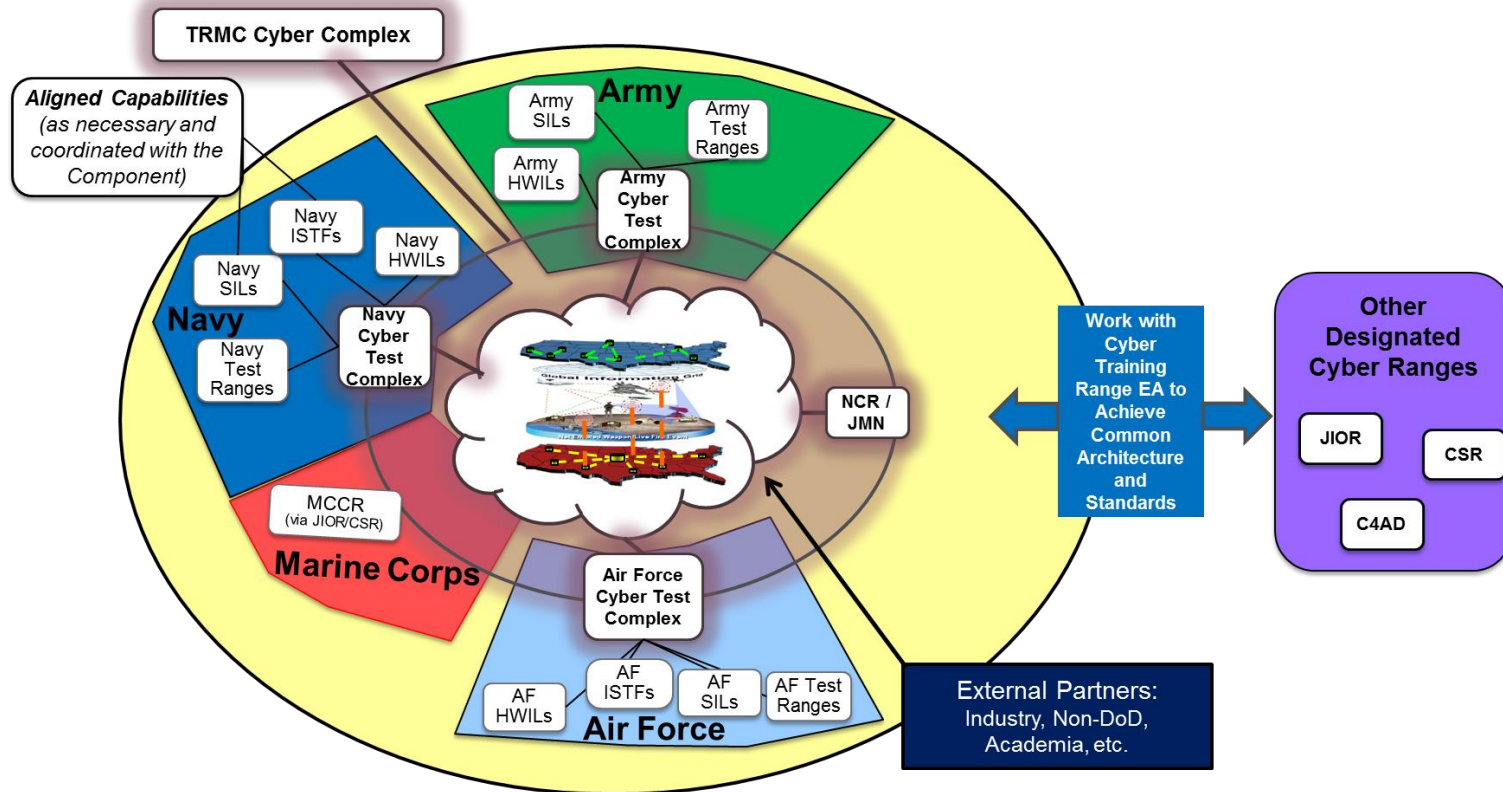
TRMC Cyber Complex

Aligned Capabilities (as necessary and coordinated with the Component)

Army

Army SILs

Army Test Ranges

Army HWILs

Army Cyber Test Complex

Navy ISTFs

Navy HWILs

Navy SILs

Navy

Navy Cyber Test Complex

Navy Test Ranges

Global Information Grid

NCR / JMN

MCCR (via JIOR/CSR)

Marine Corps

Air Force Cyber Test Complex

AF HWILs

AF ISTFs

AF SILs

AF Test Ranges

Air Force

Work with Cyber Training Range EA to Achieve Common Architecture and Standards

Other Designated Cyber Ranges

JIOR

CSR

C4AD

External Partners: Industry, Non-DoD, Academia, etc.